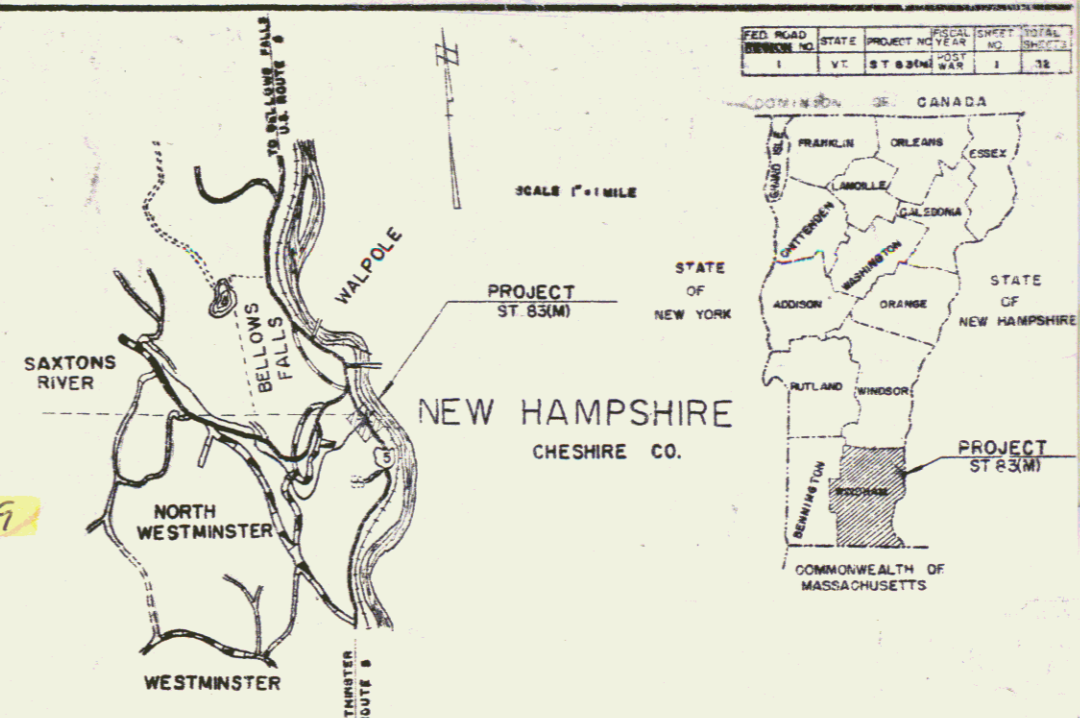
| FED. ROAD DIVISION NO. | STATE | PROJECT NO. | FISCAL YEAR | SHEET NO. | TOTAL SHEETS |
|---|---|---|---|---|---|
| I | VT. | ST 83(M) | POST WAR | I | 32 |

DOMINION OF CANADA

FRANKLIN
ORLEANS
ESSEX
GRAND ISLE
LAMOILLE
CALEDONIA
CHITTENDEN
WASHINGTON
ADDISON
ORANGE
STATE OF NEW HAMPSHIRE
RUTLAND
WINDSOR
BENNINGTON
WINDHAM
PROJECT ST 83(M)
COMMONWEALTH OF MASSACHUSETTS

SCALE 1" = 1 MILE

STATE OF NEW YORK

TO BELLOWS FALLS U.S. ROUTE 5

WALPOLE

PROJECT ST. 83(M)

BELLOWS FALLS

SAXTONS RIVER

NEW HAMPSHIRE
CHESHIRE CO.

5

NORTH WESTMINSTER

WESTMINSTER

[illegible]TMINSTER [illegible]OUTE 5

9